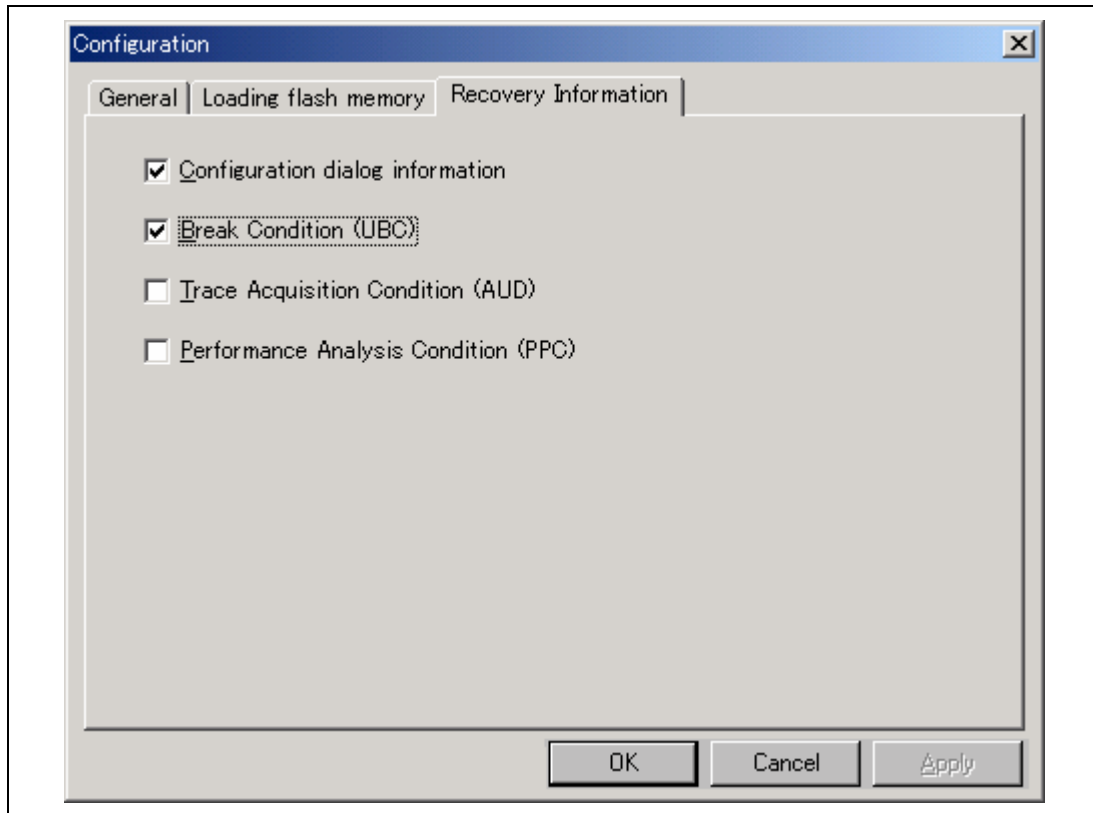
Configuration

General | Loading flash memory | Recovery Information

☑ Configuration dialog information

☑ Break Condition (UBC)

☐ Trace Acquisition Condition (AUD)

☐ Performance Analysis Condition (PPC)

OK | Cancel | Apply